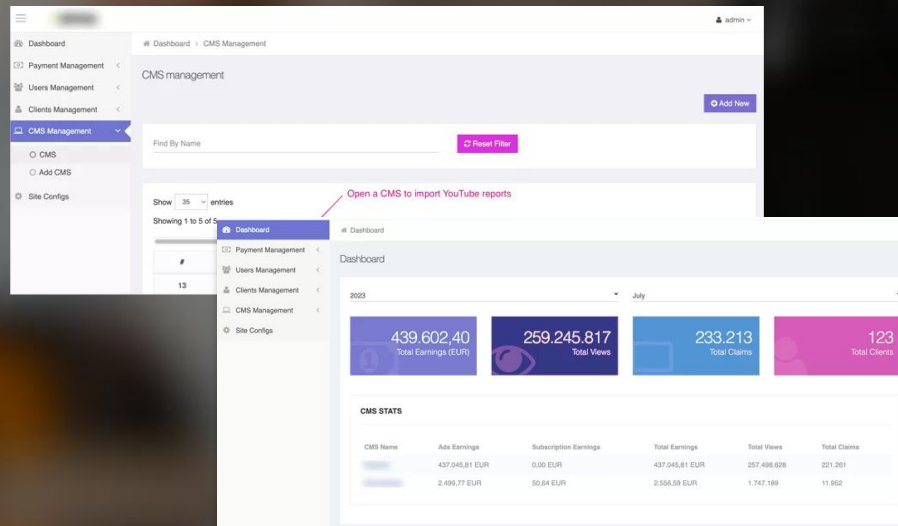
admin

Dashboard
Payment Management
Users Management
Clients Management
CMS Management
CMS
Add CMS
Site Configs

Dashboard > CMS Management

CMS management

Add New

Find By Name

Reset Filter

Show 35 entries

Showing 1 to 5 of 5

#

13

Open a CMS to import YouTube reports

Dashboard
Payment Management
Users Management
Clients Management
CMS Management
Site Configs

Dashboard

Dashboard

2023

July

439.602,40
Total Earnings (EUR)

259.245.817
Total Views

233.213
Total Claims

123
Total Clients

CMS STATS

| CMS Name | Ads Earnings | Subscription Earnings | Total Earnings | Total Views | Total Claims |
|---|---|---|---|---|---|
| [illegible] | 437.045,81 EUR | 0,00 EUR | 437.045,81 EUR | 257.498.628 | 221.261 |
| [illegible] | 2.499,77 EUR | 50,64 EUR | 2.556,59 EUR | 1.747.189 | 11.952 |